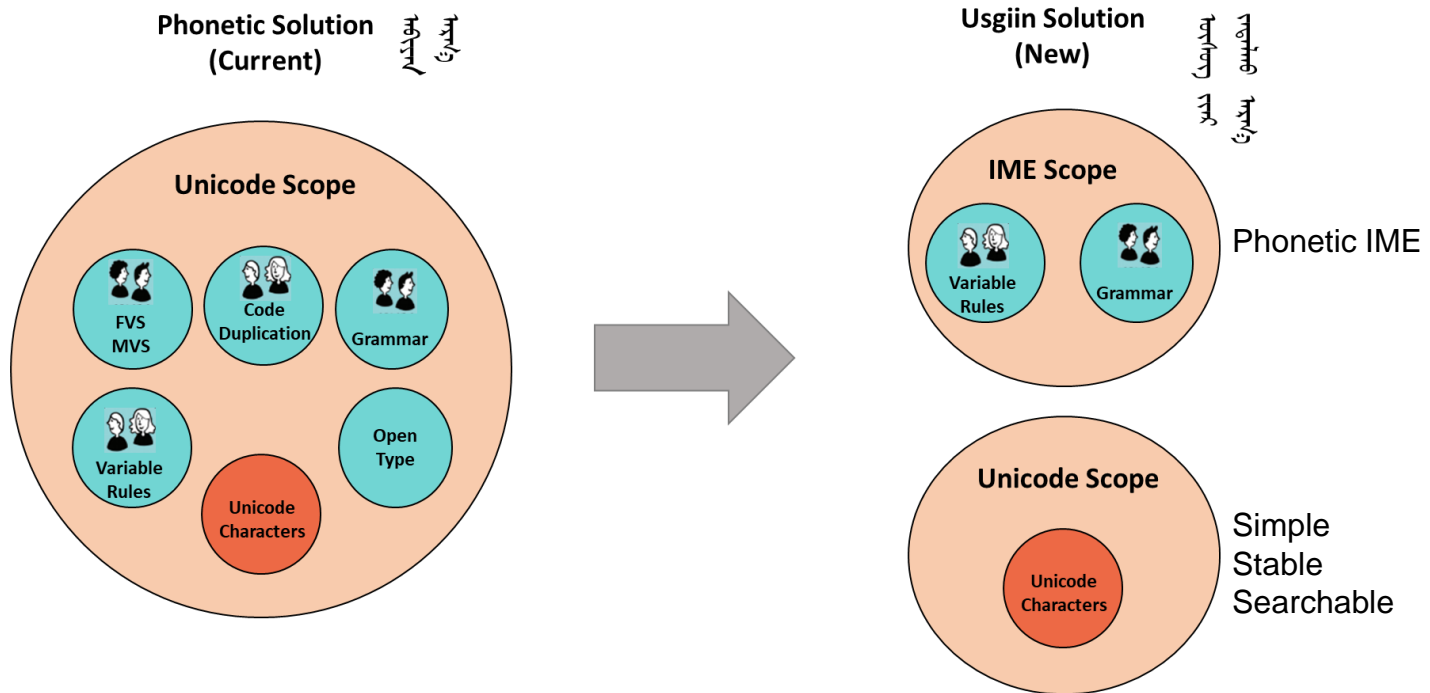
Phonetic Solution (Current) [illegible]

Unicode Scope

FVS MVS

Code Duplication

Grammar

Variable Rules

Open Type

Unicode Characters

Usgiin Solution (New) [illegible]

IME Scope

Variable Rules

Grammar

Phonetic IME

Unicode Scope

Unicode Characters

Simple
Stable
Searchable